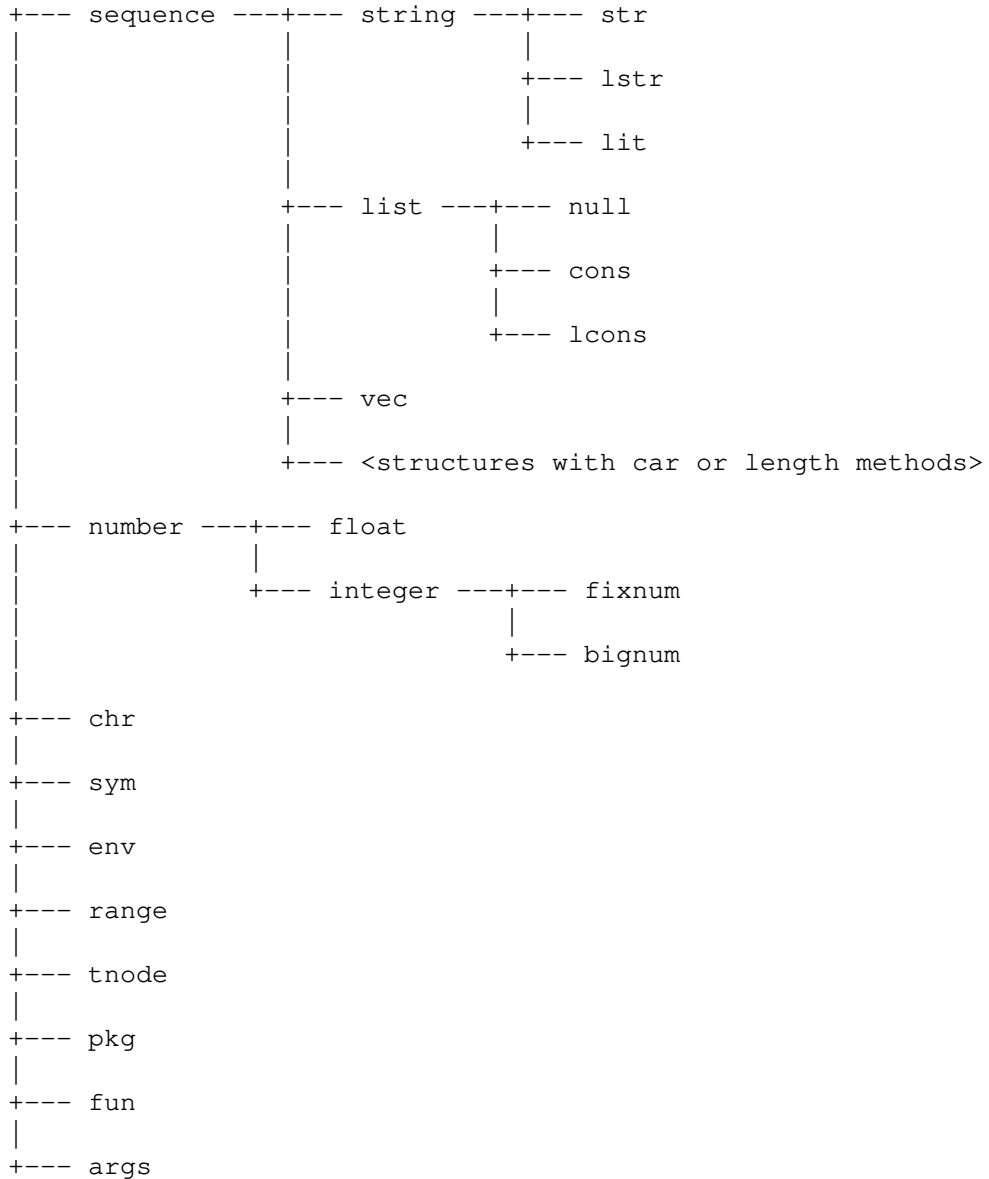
+--- sequence ---+--- string ---+--- str
|                |              |
|                |              +--- lstr
|                |              |
|                |              +--- lit
|                |
|                +--- list ---+--- null
|                |            |
|                |            +--- cons
|                |            |
|                |            +--- lcons
|                |
|                +--- vec
|                |
|                +--- <structures with car or length methods>
|
+--- number ---+--- float
|              |
|              +--- integer ---+--- fixnum
|                              |
|                              +--- bignum
|
+--- chr
|
+--- sym
|
+--- env
|
+--- range
|
+--- tnode
|
+--- pkg
|
+--- fun
|
+--- args